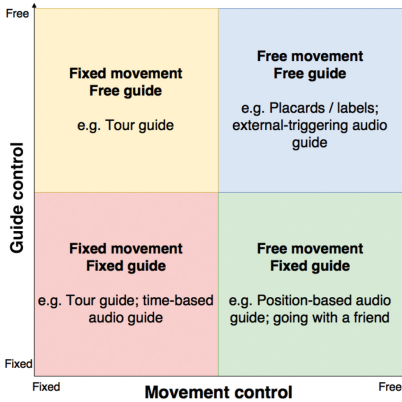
Free

Fixed movement
Free guide

e.g. Tour guide

Free movement
Free guide

e.g. Placards / labels; external-triggering audio guide

Guide control

Fixed movement
Fixed guide

e.g. Tour guide; time-based audio guide

Free movement
Fixed guide

e.g. Position-based audio guide; going with a friend

Fixed

Fixed

Movement control

Free